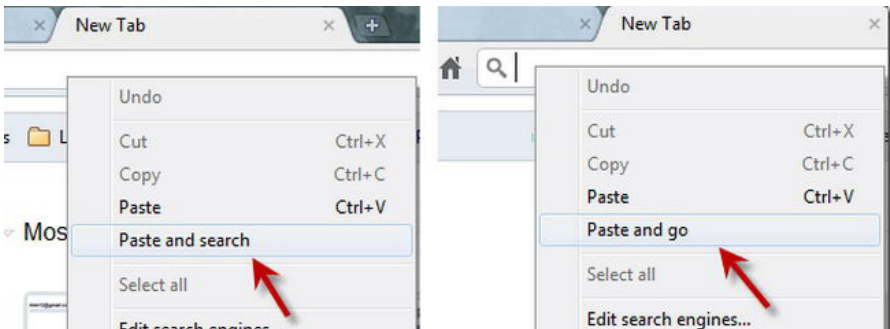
New Tab

Undo

Cut Ctrl+X

Copy Ctrl+C

Paste Ctrl+V

Paste and search

Select all

Edit search engines

s L

Mos

New Tab

Undo

Cut Ctrl+X

Copy Ctrl+C

Paste Ctrl+V

Paste and go

Select all

Edit search engines...